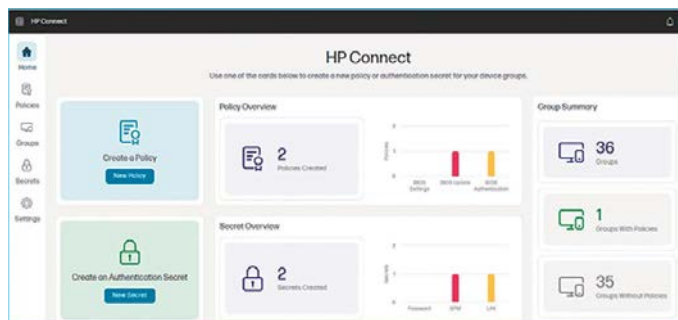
HP Connect

Home

Policies

Groups

Secrets

Settings

HP Connect

Use one of the cards below to create a new policy or authentication secret for your device groups.

Create a Policy

New Policy

Policy Overview

2

Policies Created

2

1

0

Policies

BIOS Settings

BIOS Update

BIOS Authentication

Group Summary

36

Groups

1

Groups With Policies

35

Groups Without Policies

Create an Authentication Secret

New Secret

Secret Overview

2

Secrets Created

2

1

0

Secrets

Password

SPM

LAK